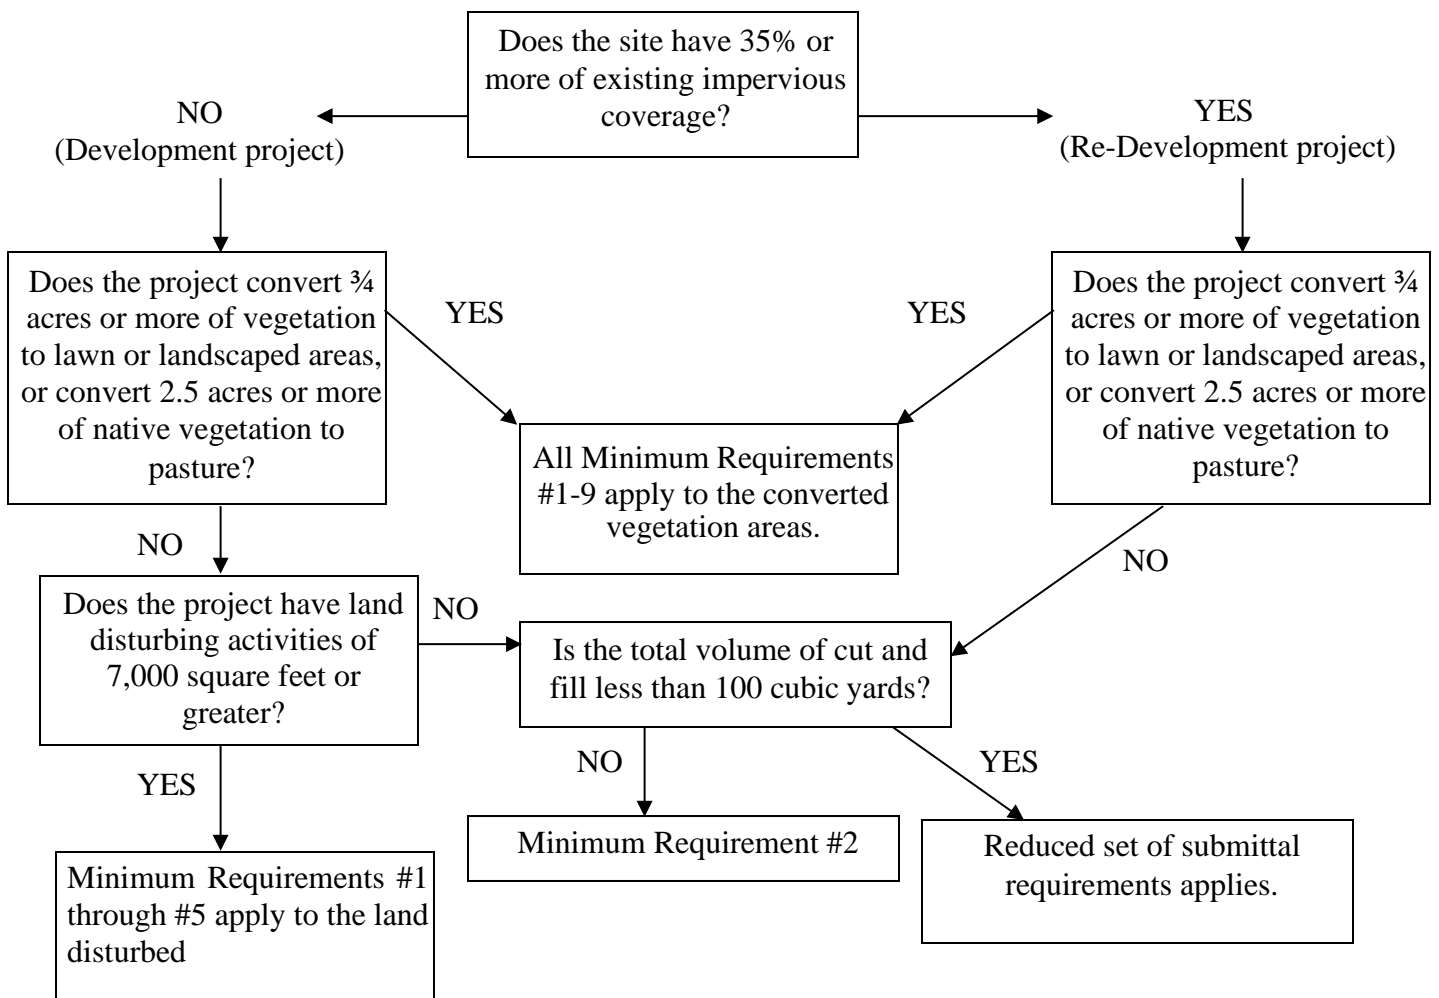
Does the site have 35% or more of existing impervious coverage?

NO
(Development project)

YES
(Re-Development project)

Does the project convert ¾ acres or more of vegetation to lawn or landscaped areas, or convert 2.5 acres or more of native vegetation to pasture?

YES

YES

Does the project convert ¾ acres or more of vegetation to lawn or landscaped areas, or convert 2.5 acres or more of native vegetation to pasture?

All Minimum Requirements #1-9 apply to the converted vegetation areas.

NO

NO

Does the project have land disturbing activities of 7,000 square feet or greater?

NO

Is the total volume of cut and fill less than 100 cubic yards?

YES

NO

YES

Minimum Requirements #1 through #5 apply to the land disturbed

Minimum Requirement #2

Reduced set of submittal requirements applies.